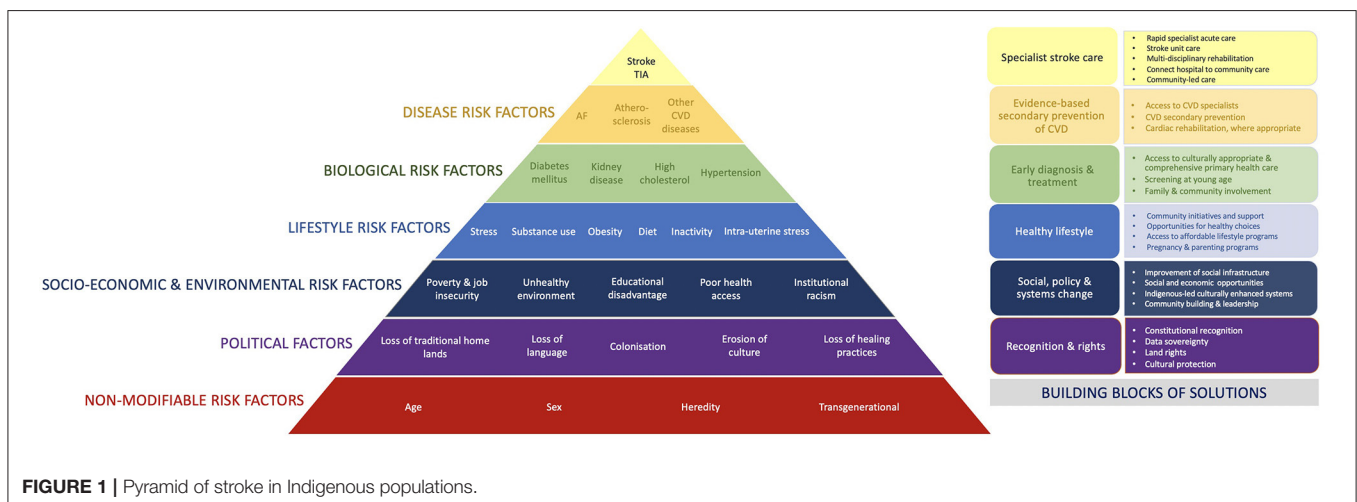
Stroke
TIA

DISEASE RISK FACTORS

AF | Athero-sclerosis | Other CVD diseases

BIOLOGICAL RISK FACTORS

Diabetes mellitus | Kidney disease | High cholesterol | Hypertension

LIFESTYLE RISK FACTORS

Stress | Substance use | Obesity | Diet | Inactivity | Intra-uterine stress

SOCIO-ECONOMIC & ENVIRONMENTAL RISK FACTORS

Poverty & job insecurity | Unhealthy environment | Educational disadvantage | Poor health access | Institutional racism

POLITICAL FACTORS

Loss of traditional home lands | Loss of language | Colonisation | Erosion of culture | Loss of healing practices

NON-MODIFIABLE RISK FACTORS

Age | Sex | Heredity | Transgenerational

Specialist stroke care
• Rapid specialist acute care
• Stroke unit care
• Multi-disciplinary rehabilitation
• Connect hospital to community care
• Community-led care

Evidence-based secondary prevention of CVD
• Access to CVD specialists
• CVD secondary prevention
• Cardiac rehabilitation, where appropriate

Early diagnosis & treatment
• Access to culturally appropriate & comprehensive primary health care
• Screening at young age
• Family & community involvement

Healthy lifestyle
• Community initiatives and support
• Opportunities for healthy choices
• Access to affordable lifestyle programs
• Pregnancy & parenting programs

Social, policy & systems change
• Improvement of social infrastructure
• Social and economic opportunities
• Indigenous-led culturally enhanced systems
• Community building & leadership

Recognition & rights
• Constitutional recognition
• Data sovereignty
• Land rights
• Cultural protection

BUILDING BLOCKS OF SOLUTIONS

FIGURE 1 | Pyramid of stroke in Indigenous populations.